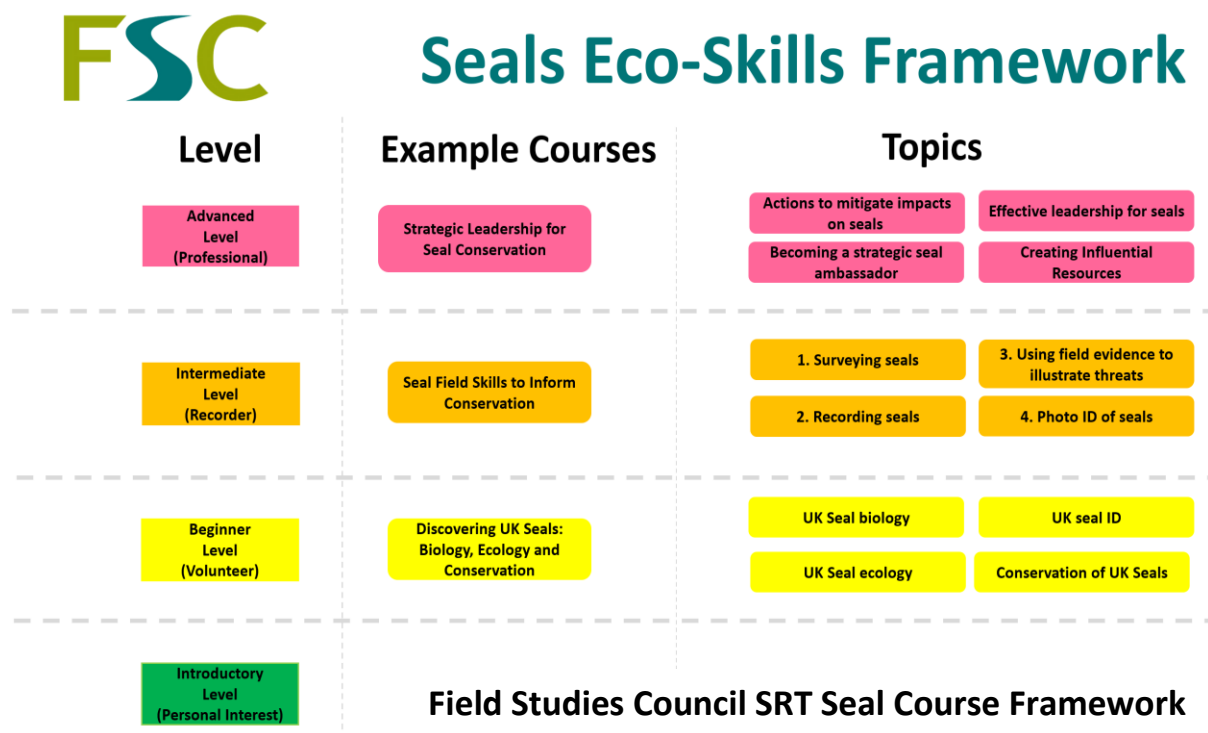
FSC

Seals Eco-Skills Framework

Level

Example Courses

Topics

Advanced Level (Professional)

Strategic Leadership for Seal Conservation

Actions to mitigate impacts on seals

Effective leadership for seals

Becoming a strategic seal ambassador

Creating Influential Resources

Intermediate Level (Recorder)

Seal Field Skills to Inform Conservation

1. Surveying seals

3. Using field evidence to illustrate threats

2. Recording seals

4. Photo ID of seals

Beginner Level (Volunteer)

Discovering UK Seals: Biology, Ecology and Conservation

UK Seal biology

UK seal ID

UK Seal ecology

Conservation of UK Seals

Introductory Level (Personal Interest)

Field Studies Council SRT Seal Course Framework